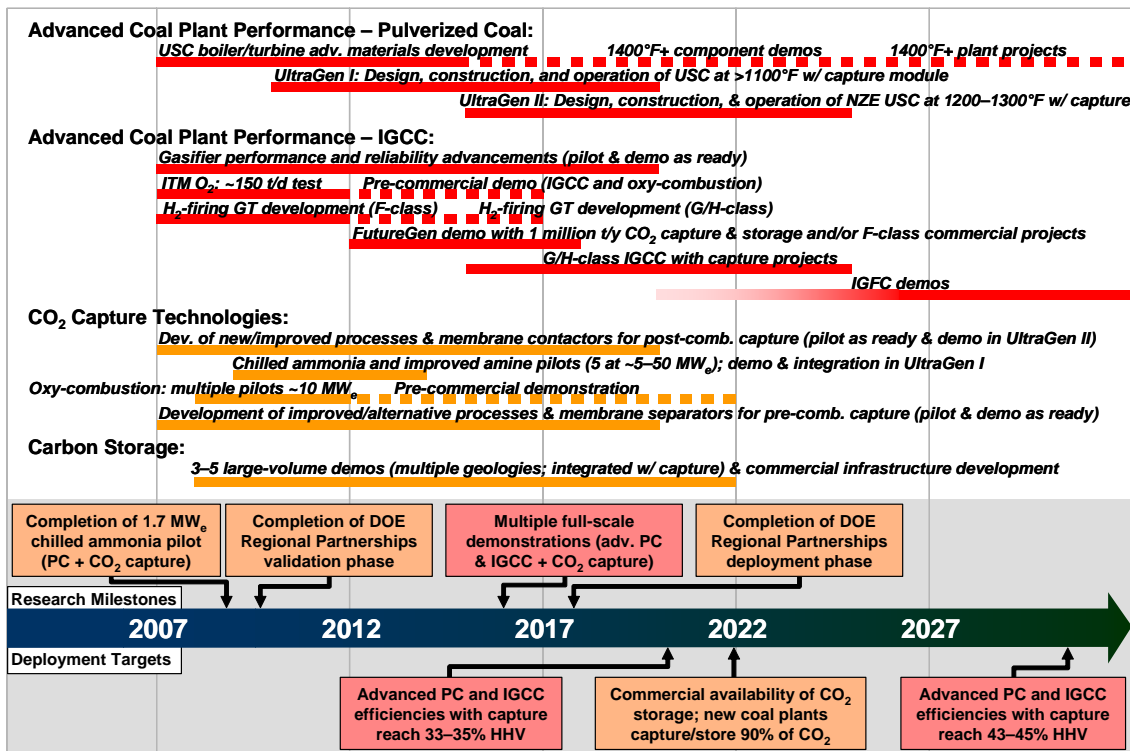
Advanced Coal Plant Performance – Pulverized Coal:

USC boiler/turbine adv. materials development

1400°F+ component demos

1400°F+ plant projects

UltraGen I: Design, construction, and operation of USC at >1100°F w/ capture module

UltraGen II: Design, construction, & operation of NZE USC at 1200–1300°F w/ capture

Advanced Coal Plant Performance – IGCC:

Gasifier performance and reliability advancements (pilot & demo as ready)

ITM $O_2$: ~150 t/d test

Pre-commercial demo (IGCC and oxy-combustion)

$H_2$-firing GT development (F-class)

$H_2$-firing GT development (G/H-class)

FutureGen demo with 1 million t/y $CO_2$ capture & storage and/or F-class commercial projects

G/H-class IGCC with capture projects

IGFC demos

$CO_2$ Capture Technologies:

Dev. of new/improved processes & membrane contactors for post-comb. capture (pilot as ready & demo in UltraGen II)

Chilled ammonia and improved amine pilots (5 at ~5–50 $MW_e$); demo & integration in UltraGen I

Oxy-combustion: multiple pilots ~10 $MW_e$

Pre-commercial demonstration

Development of improved/alternative processes & membrane separators for pre-comb. capture (pilot & demo as ready)

Carbon Storage:

3–5 large-volume demos (multiple geologies; integrated w/ capture) & commercial infrastructure development

Completion of 1.7 $MW_e$ chilled ammonia pilot (PC + $CO_2$ capture)

Completion of DOE Regional Partnerships validation phase

Multiple full-scale demonstrations (adv. PC & IGCC + $CO_2$ capture)

Completion of DOE Regional Partnerships deployment phase

Research Milestones

2007

2012

2017

2022

2027

Deployment Targets

Advanced PC and IGCC efficiencies with capture reach 33–35% HHV

Commercial availability of $CO_2$ storage; new coal plants capture/store 90% of $CO_2$

Advanced PC and IGCC efficiencies with capture reach 43–45% HHV